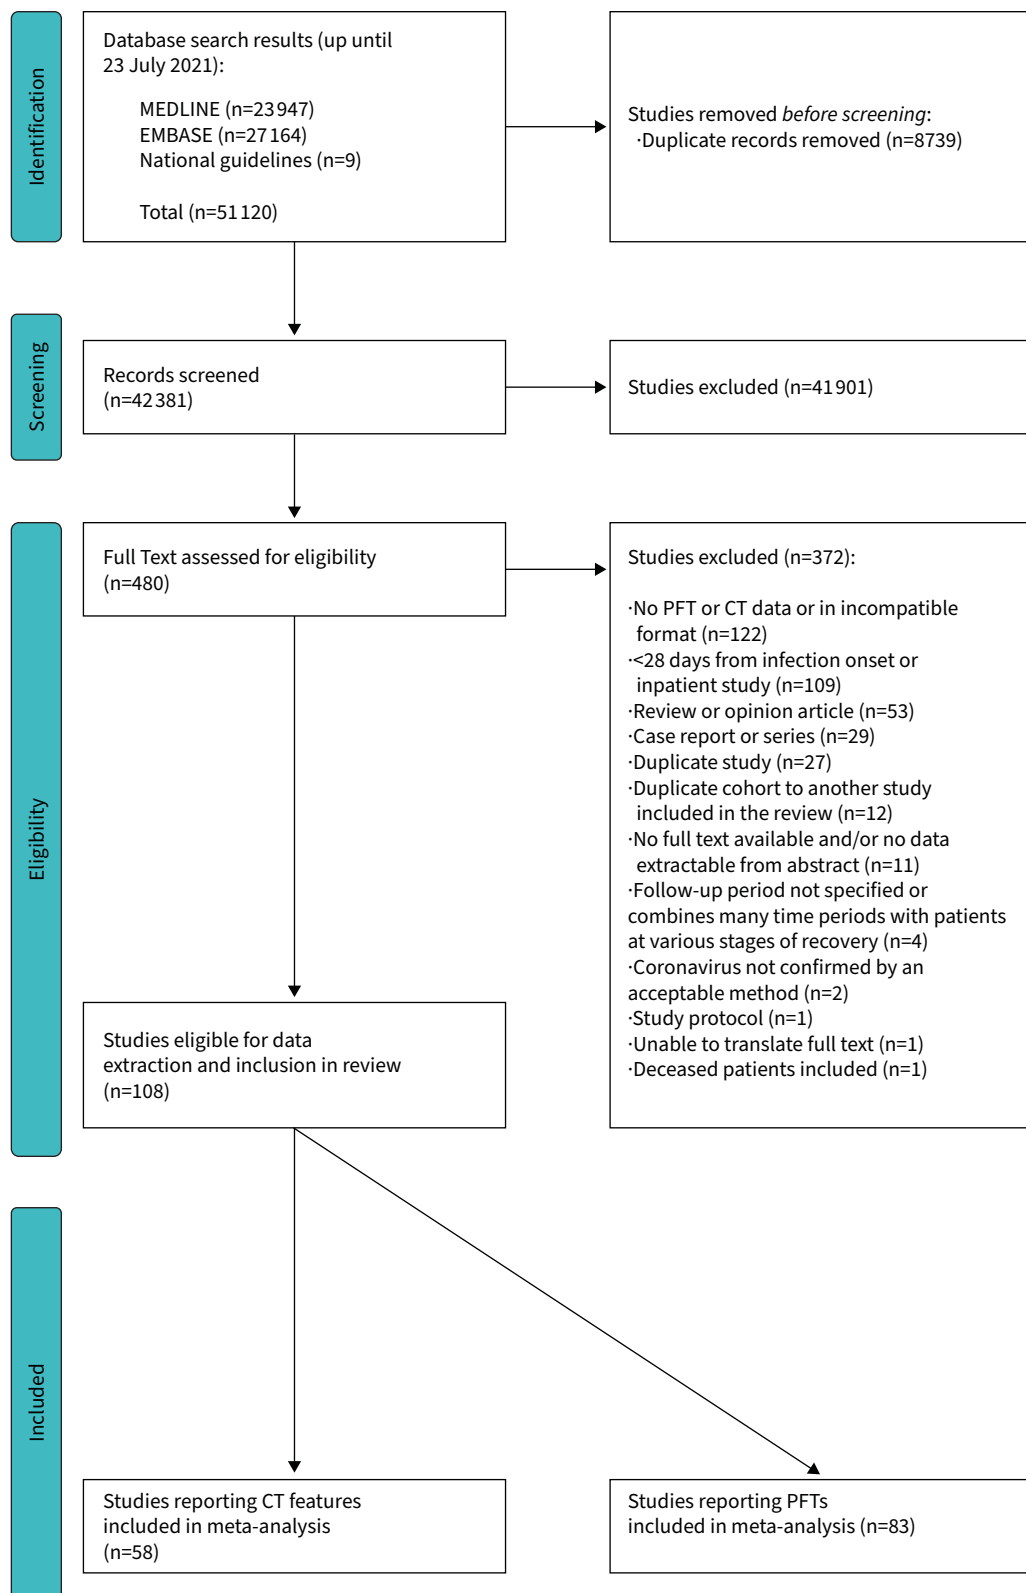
Identification

Database search results (up until 23 July 2021):

MEDLINE (n=23 947)
EMBASE (n=27 164)
National guidelines (n=9)

Total (n=51 120)

Studies removed *before screening*:
·Duplicate records removed (n=8739)

Screening

Records screened (n=42 381)

Studies excluded (n=41 901)

Eligibility

Full Text assessed for eligibility (n=480)

Studies excluded (n=372):

·No PFT or CT data or in incompatible format (n=122)
·<28 days from infection onset or inpatient study (n=109)
·Review or opinion article (n=53)
·Case report or series (n=29)
·Duplicate study (n=27)
·Duplicate cohort to another study included in the review (n=12)
·No full text available and/or no data extractable from abstract (n=11)
·Follow-up period not specified or combines many time periods with patients at various stages of recovery (n=4)
·Coronavirus not confirmed by an acceptable method (n=2)
·Study protocol (n=1)
·Unable to translate full text (n=1)
·Deceased patients included (n=1)

Studies eligible for data extraction and inclusion in review (n=108)

Included

Studies reporting CT features included in meta-analysis (n=58)

Studies reporting PFTs included in meta-analysis (n=83)